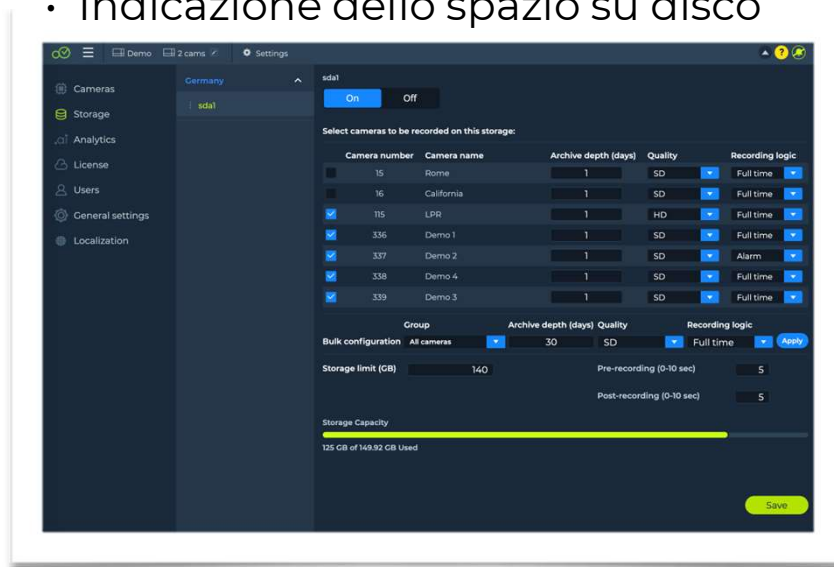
• Indicazione dello spazio su disco

Demo 2 cams Settings

Cameras
Storage
Analytics
License
Users
General settings
Localization

Germany
sda1

sda1
On Off

Select cameras to be recorded on this storage:

| | Camera number | Camera name | Archive depth (days) | Quality | Recording logic |
|---|---|---|---|---|---|
| | 15 | Rome | 1 | SD | Full time |
| | 16 | California | 1 | SD | Full time |
| ✓ | 115 | LPR | 1 | HD | Full time |
| ✓ | 336 | Demo 1 | 1 | SD | Full time |
| ✓ | 337 | Demo 2 | 1 | SD | Alarm |
| ✓ | 338 | Demo 4 | 1 | SD | Full time |
| ✓ | 339 | Demo 3 | 1 | SD | Full time |

Group Archive depth (days) Quality Recording logic
Bulk configuration All cameras 30 SD Full time Apply

Storage limit (GB) 140
Pre-recording (0-10 sec) 5
Post-recording (0-10 sec) 5

Storage Capacity
125 GB of 149.92 GB Used

Save